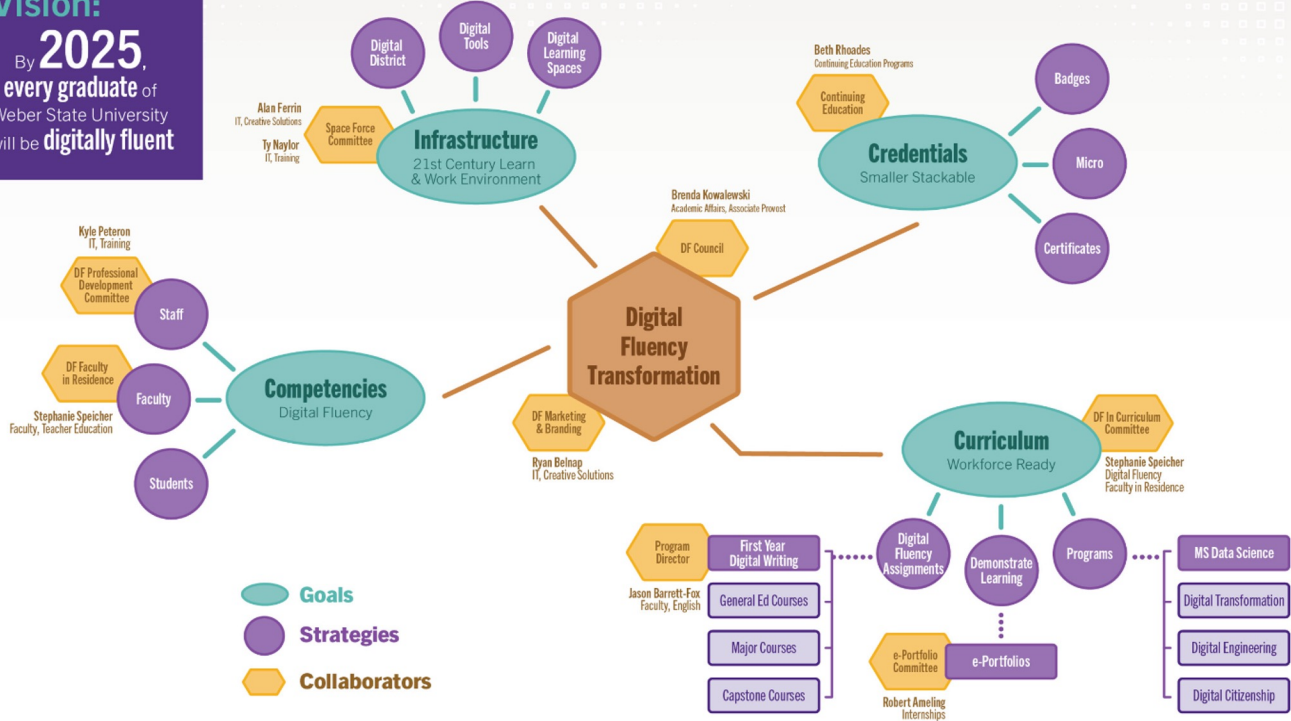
Vision:
By 2025, every graduate of Weber State University will be digitally fluent

Digital District
Digital Tools
Digital Learning Spaces

Alan Ferrin
IT, Creative Solutions
Ty Naylor
IT, Training
Space Force Committee

Infrastructure
21st Century Learn & Work Environment

Beth Rhoades
Continuing Education Programs
Continuing Education

Credentials
Smaller Stackable

Badges
Micro
Certificates

Brenda Kowalewski
Academic Affairs, Associate Provost
DF Council

Digital Fluency Transformation

Kyle Peteron
IT, Training
DF Professional Development Committee
Staff

DF Faculty in Residence
Faculty
Stephanie Speicher
Faculty, Teacher Education
Students

Competencies
Digital Fluency

DF Marketing & Branding
Ryan Belnap
IT, Creative Solutions

DF In Curriculum Committee
Curriculum
Workforce Ready
Stephanie Speicher
Digital Fluency
Faculty in Residence

Program Director
Jason Barrett-Fox
Faculty, English
First Year Digital Writing
General Ed Courses
Major Courses
Capstone Courses

Digital Fluency Assignments
Demonstrate Learning
Programs

MS Data Science
Digital Transformation
Digital Engineering
Digital Citizenship

e-Portfolio Committee
Robert Ameling
Internships
e-Portfolios

Goals
Strategies
Collaborators